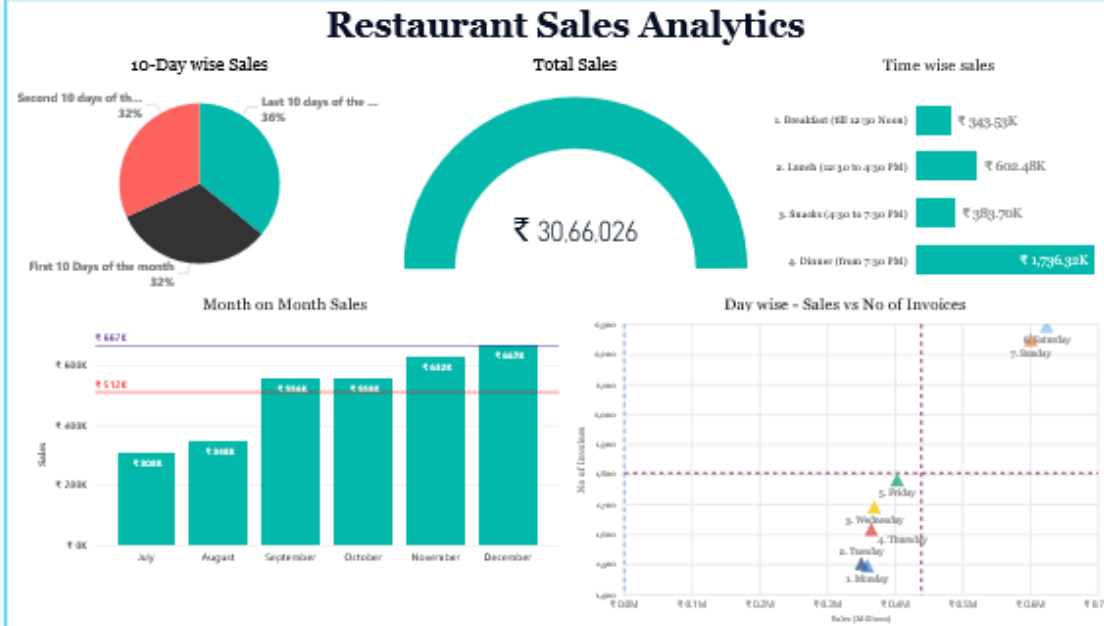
Restaurant Sales Analytics

10-Day wise Sales

Second 10 days of th...
32%

Last 10 days of the ...
36%

First 10 Days of the month
32%

Total Sales

₹ 30,66,026

Time wise sales

1. Breakfast (till 12:30 Noon) ₹ 343.53K
2. Lunch (12:30 to 4:30 PM) ₹ 602.48K
3. Snacks (4:30 to 7:30 PM) ₹ 383.70K
4. Dinner (from 7:30 PM) ₹ 1,736.32K

Month on Month Sales

₹ 667K
₹ 512K
₹ 600K
₹ 400K
₹ 200K
₹ 0K
Sales

₹ 308K
₹ 348K
₹ 556K
₹ 558K
₹ 632K
₹ 667K

July
August
September
October
November
December

Day wise - Sales vs No of Invoices

No of Invoices

6. Saturday
7. Sunday
5. Friday
3. Wednesday
4. Thursday
2. Tuesday
1. Monday

₹ 0.0M
₹ 0.1M
₹ 0.2M
₹ 0.3M
₹ 0.4M
₹ 0.5M
₹ 0.6M
₹ 0.7
Sales (Millions)